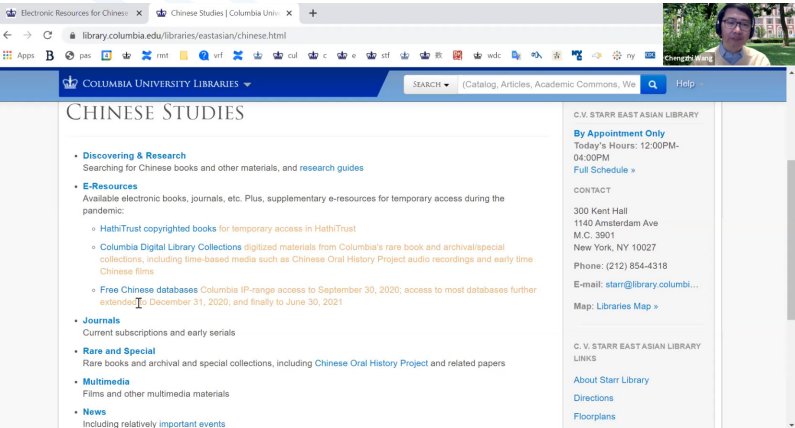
Electronic Resources for Chinese
Chinese Studies | Columbia Unive
library.columbia.edu/libraries/eastasian/chinese.html
Apps B pas rmt vrf cul c e stf wdc ny
Chengzhi Wang

COLUMBIA UNIVERSITY LIBRARIES
SEARCH (Catalog, Articles, Academic Commons, We
Help

CHINESE STUDIES

- **Discovering & Research**
Searching for Chinese books and other materials, and research guides
- **E-Resources**
Available electronic books, journals, etc. Plus, supplementary e-resources for temporary access during the pandemic:
  - HathiTrust copyrighted books for temporary access in HathiTrust
  - Columbia Digital Library Collections digitized materials from Columbia's rare book and archival/special collections, including time-based media such as Chinese Oral History Project audio recordings and early time Chinese films
  - Free Chinese databases Columbia IP-range access to September 30, 2020; access to most databases further extended to December 31, 2020; and finally to June 30, 2021
- **Journals**
Current subscriptions and early serials
- **Rare and Special**
Rare books and archival and special collections, including Chinese Oral History Project and related papers
- **Multimedia**
Films and other multimedia materials
- **News**
Including relatively important events

C.V. STARR EAST ASIAN LIBRARY
By Appointment Only
Today's Hours: 12:00PM-04:00PM
Full Schedule »

CONTACT
300 Kent Hall
1140 Amsterdam Ave
M.C. 3901
New York, NY 10027

Phone: (212) 854-4318

E-mail: starr@library.columbi...

Map: Libraries Map »

C. V. STARR EAST ASIAN LIBRARY LINKS
About Starr Library
Directions
Floorplans